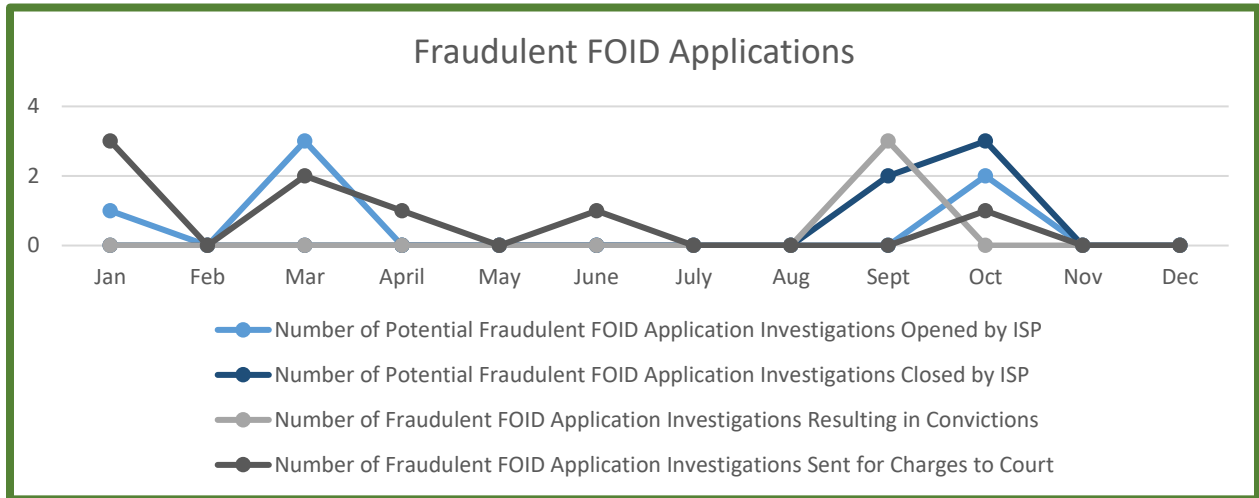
Fraudulent FOID Applications

4
2
0

Jan Feb Mar April May June July Aug Sept Oct Nov Dec

Number of Potential Fraudulent FOID Application Investigations Opened by ISP
Number of Potential Fraudulent FOID Application Investigations Closed by ISP
Number of Fraudulent FOID Application Investigations Resulting in Convictions
Number of Fraudulent FOID Application Investigations Sent for Charges to Court